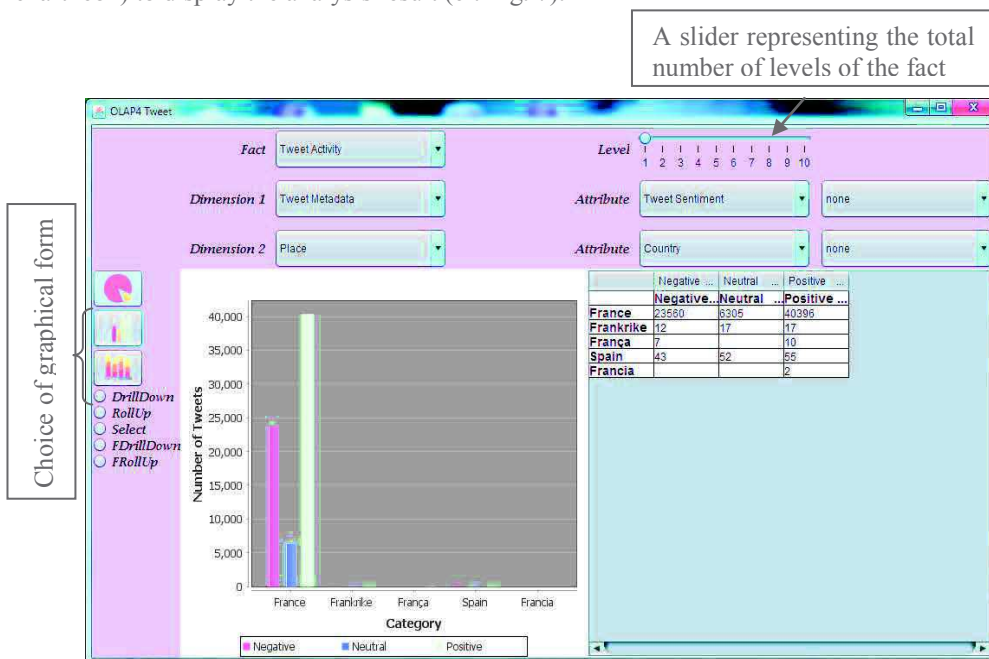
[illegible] to display the analysis result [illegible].

A slider representing the total number of levels of the fact

OLAP4 Tweet

Fact Tweet Activity

Level
1 2 3 4 5 6 7 8 9 10

Dimension 1 Tweet Metadata

Attribute Tweet Sentiment

none

Dimension 2 Place

Attribute Country

none

Choice of graphical form

DrillDown
RollUp
Select
FDrillDown
FRollUp

| | Negative ... | Neutral ... | Positive ... |
|---|---|---|---|
| | Negative... | Neutral ... | Positive ... |
| France | 23560 | 6305 | 40396 |
| Frankrike | 12 | 17 | 17 |
| França | 7 | | 10 |
| Spain | 43 | 52 | 55 |
| Francia | | | 2 |

40,000
35,000
30,000
25,000
20,000
15,000
10,000
5,000
0

Number of Tweets

France Frankrike França Spain Francia

Category

Negative Neutral Positive